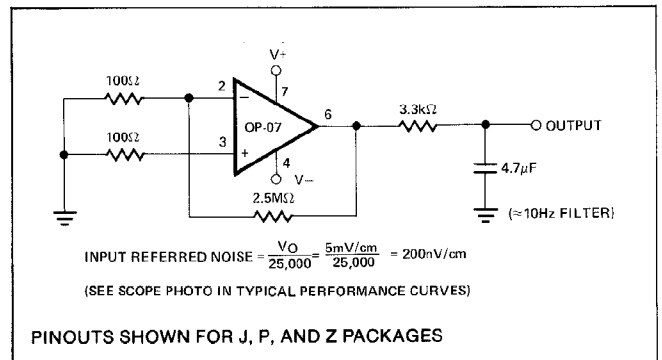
V+

7

100Ω

2

−

OP-07

6

3.3kΩ

OUTPUT

100Ω

3

+

4

V−

4.7μF

2.5MΩ

(≈10Hz FILTER)

INPUT REFERRED NOISE = $\frac{V_O}{25,000}$ = $\frac{5mV/cm}{25,000}$ = 200nV/cm

(SEE SCOPE PHOTO IN TYPICAL PERFORMANCE CURVES)

PINOUTS SHOWN FOR J, P, AND Z PACKAGES